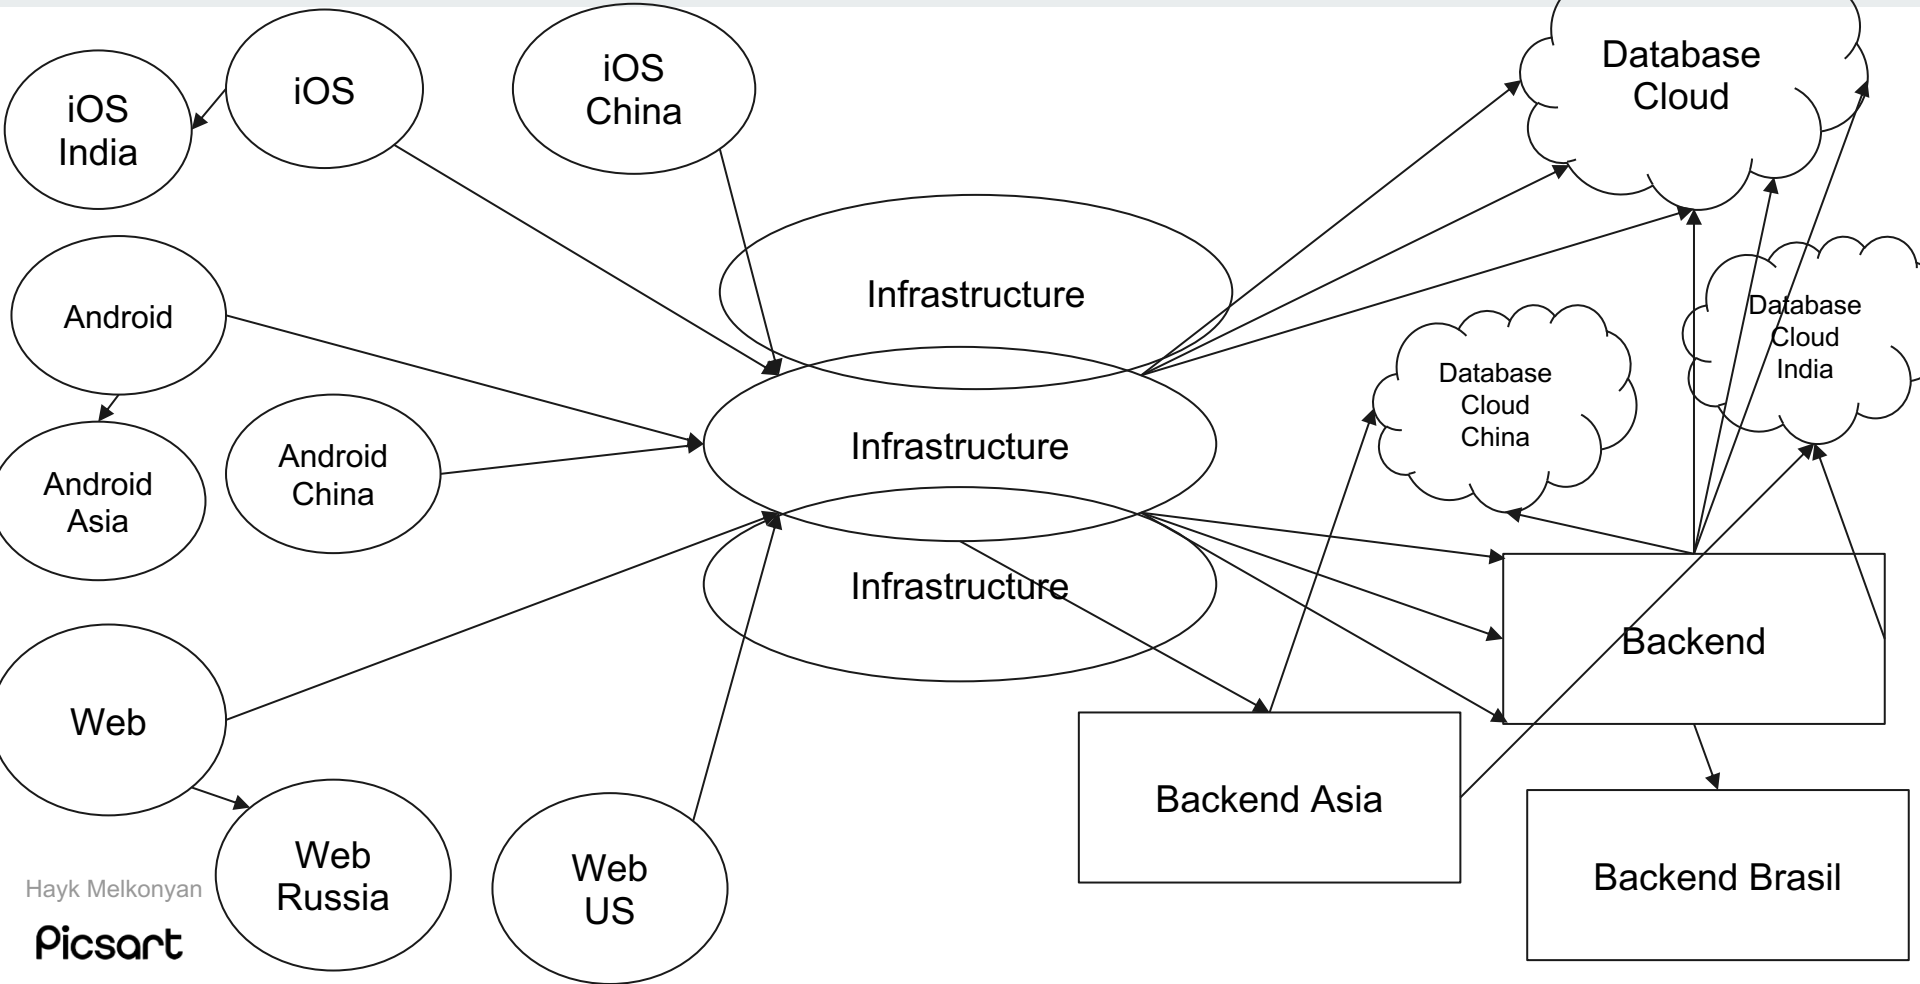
iOS India

iOS

iOS China

Database Cloud

Android

Infrastructure

Database Cloud India

Database Cloud China

Android Asia

Android China

Infrastructure

Infrastructure

Backend

Web

Backend Asia

Web Russia

Web US

Backend Brasil

Hayk Melkonyan

Picsart